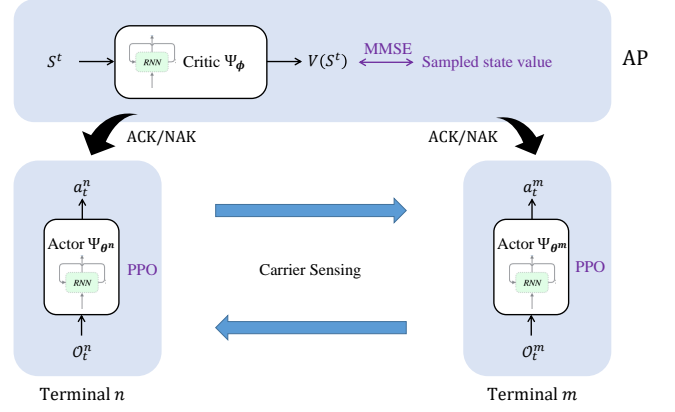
$S^t$

RNN

Critic $\Psi_{\boldsymbol{\phi}}$

$V(S^t)$

MMSE

Sampled state value

AP

ACK/NAK

ACK/NAK

$a_t^n$

Actor $\Psi_{\boldsymbol{\theta}^n}$

RNN

PPO

$\mathcal{O}_t^n$

Carrier Sensing

$a_t^m$

Actor $\Psi_{\boldsymbol{\theta}^m}$

RNN

PPO

$\mathcal{O}_t^m$

Terminal $n$

Terminal $m$